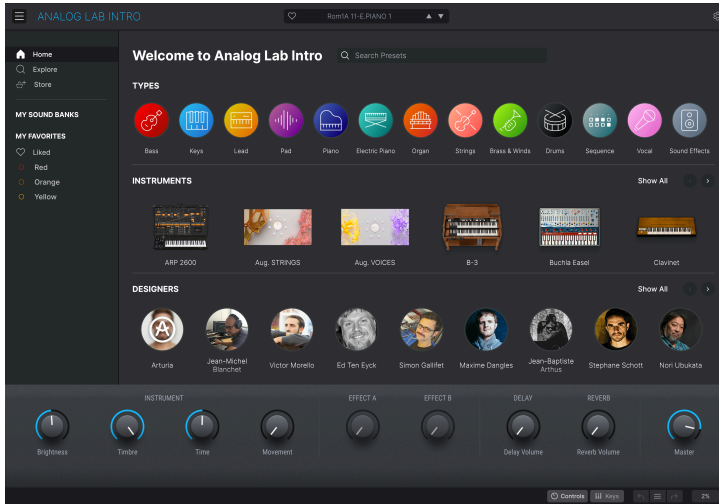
ANALOG LAB INTRO

Rom1A 11-E.PIANO 1

Home
Explore
Store

MY SOUND BANKS

MY FAVORITES
Liked
Red
Orange
Yellow

Welcome to Analog Lab Intro

Search Presets

TYPES

Bass
Keys
Lead
Pad
Piano
Electric Piano
Organ
Strings
Brass & Winds
Drums
Sequence
Vocal
Sound Effects

INSTRUMENTS

Show All

ARP 2600
Aug. STRINGS
Aug. VOICES
B-3
Buchla Easel
Clavinet

DESIGNERS

Show All

Arturia
Jean-Michel Blanchet
Victor Morello
Ed Ten Eyck
Simon Gallifet
Maxime Dangles
Jean-Baptiste Arthus
Stephane Schott
Nori Ubukata

INSTRUMENT
EFFECT A
EFFECT B
DELAY
REVERB

Brightness
Timbre
Time
Movement
Delay Volume
Reverb Volume
Master

Controls
Keys
2%